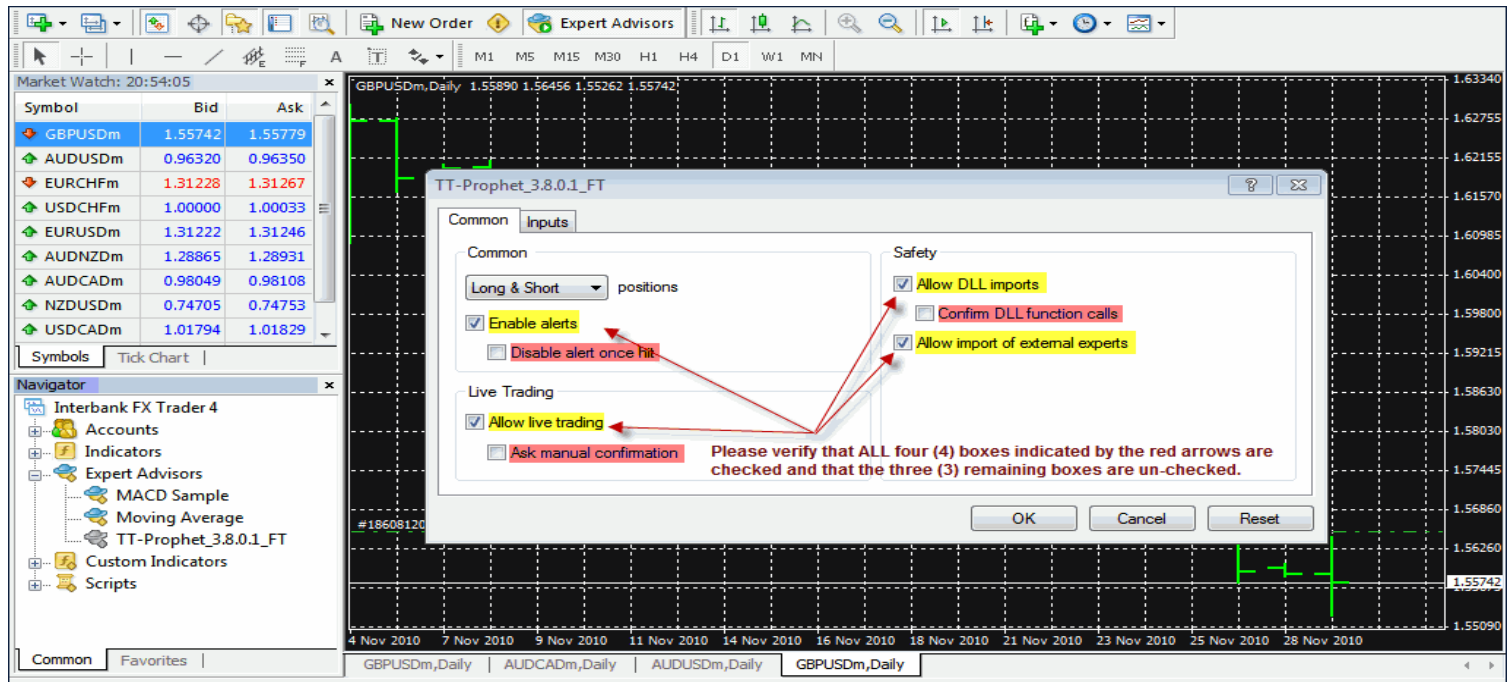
New Order
Expert Advisors
M1 M5 M15 M30 H1 H4 D1 W1 MN

Market Watch: 20:54:05

| Symbol | Bid | Ask |
|---|---|---|
| GBPUSDm | 1.55742 | 1.55779 |
| AUDUSDm | 0.96320 | 0.96350 |
| EURCHFm | 1.31228 | 1.31267 |
| USDCHFm | 1.00000 | 1.00033 |
| EURUSDm | 1.31222 | 1.31246 |
| AUDNZDm | 1.28865 | 1.28931 |
| AUDCADm | 0.98049 | 0.98108 |
| NZDUSDm | 0.74705 | 0.74753 |
| USDCADm | 1.01794 | 1.01829 |

Symbols | Tick Chart

Navigator
Interbank FX Trader 4
Accounts
Indicators
Expert Advisors
MACD Sample
Moving Average
TT-Prophet_3.8.0.1_FT
Custom Indicators
Scripts

Common | Favorites

GBPUSDm,Daily 1.55890 1.56456 1.55262 1.55742

1.63340
1.62755
1.62155
1.61570
1.60985
1.60400
1.59800
1.59215
1.58630
1.58030
1.57445
1.56860
1.56260
1.55742
1.55090

#18608120

4 Nov 2010 7 Nov 2010 9 Nov 2010 11 Nov 2010 14 Nov 2010 16 Nov 2010 18 Nov 2010 21 Nov 2010 23 Nov 2010 25 Nov 2010 28 Nov 2010

GBPUSDm,Daily | AUDCADm,Daily | AUDUSDm,Daily | GBPUSDm,Daily

TT-Prophet_3.8.0.1_FT
Common | Inputs

Common
Long & Short positions
Enable alerts
Disable alert once hit

Live Trading
Allow live trading
Ask manual confirmation

Safety
Allow DLL imports
Confirm DLL function calls
Allow import of external experts

Please verify that ALL four (4) boxes indicated by the red arrows are checked and that the three (3) remaining boxes are un-checked.

OK Cancel Reset